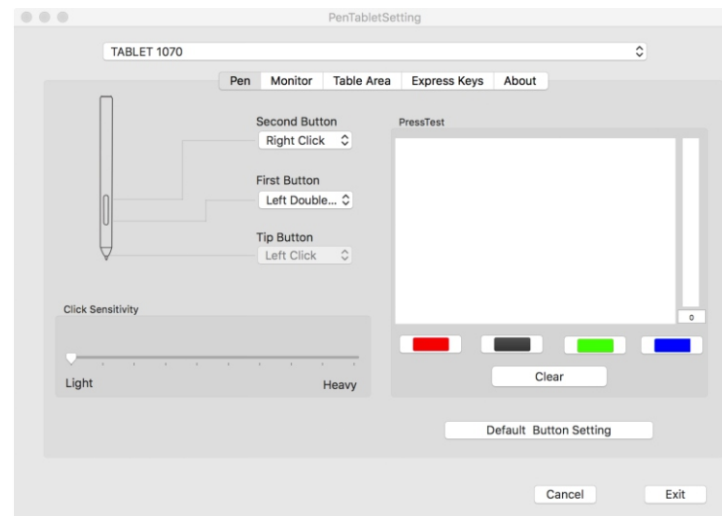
PenTabletSetting

TABLET 1070

Pen | Monitor | Table Area | Express Keys | About

Second Button
Right Click

First Button
Left Double...

Tip Button
Left Click

PressTest

0

Clear

Click Sensitivity

Light

Heavy

Default Button Setting

Cancel

Exit